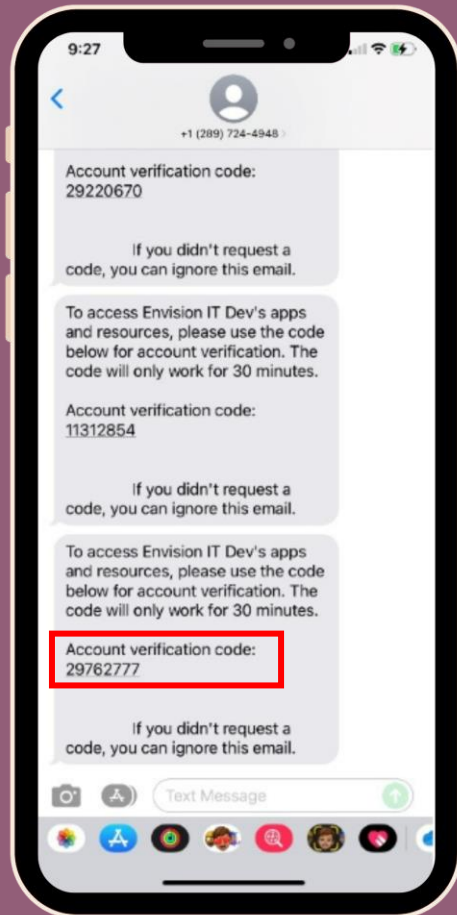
9:27

+1 (289) 724-4948 >

Account verification code:
29220670

If you didn't request a code, you can ignore this email.

To access Envision IT Dev's apps and resources, please use the code below for account verification. The code will only work for 30 minutes.

Account verification code:
11312854

If you didn't request a code, you can ignore this email.

To access Envision IT Dev's apps and resources, please use the code below for account verification. The code will only work for 30 minutes.

Account verification code:
29762777

If you didn't request a code, you can ignore this email.

Text Message